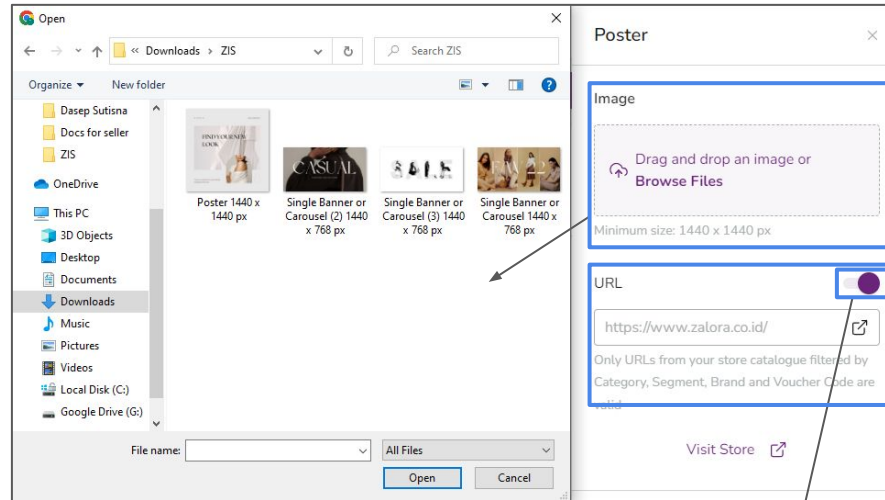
Open

« Downloads › ZIS

Search ZIS

Organize ▾ New folder

Dasep Sutisna
Docs for seller
ZIS
OneDrive
This PC
3D Objects
Desktop
Documents
Downloads
Music
Pictures
Videos
Local Disk (C:)
Google Drive (G:)

FIND YOUR NEW LOOK

Poster 1440 x 1440 px

CASUAL

Single Banner or Carousel (2) 1440 x 768 px

Single Banner or Carousel (3) 1440 x 768 px

Single Banner or Carousel 1440 x 768 px

File name:

All Files

Open

Cancel

Poster

Image

Drag and drop an image or Browse Files

Minimum size: 1440 x 1440 px

URL

https://www.zalora.co.id/

Only URLs from your store catalogue filtered by Category, Segment, Brand and Voucher Code are valid

Visit Store